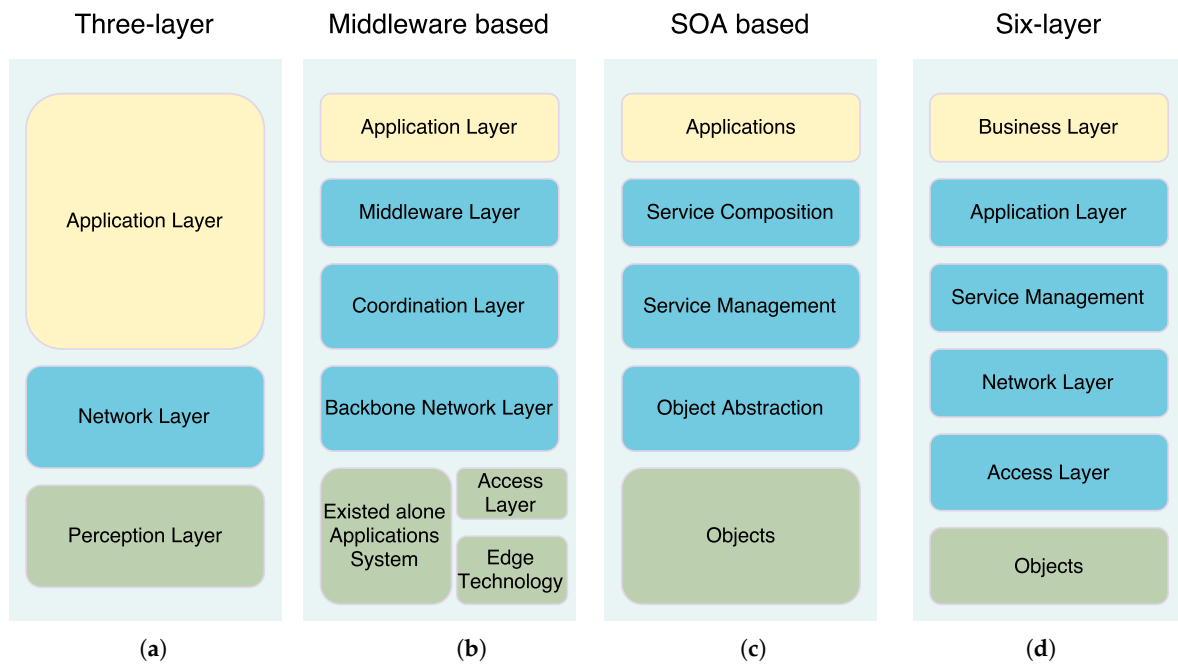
Three-layer

Application Layer

Network Layer

Perception Layer

(a)

Middleware based

Application Layer

Middleware Layer

Coordination Layer

Backbone Network Layer

Existed alone Applications System

Access Layer

Edge Technology

(b)

SOA based

Applications

Service Composition

Service Management

Object Abstraction

Objects

(c)

Six-layer

Business Layer

Application Layer

Service Management

Network Layer

Access Layer

Objects

(d)